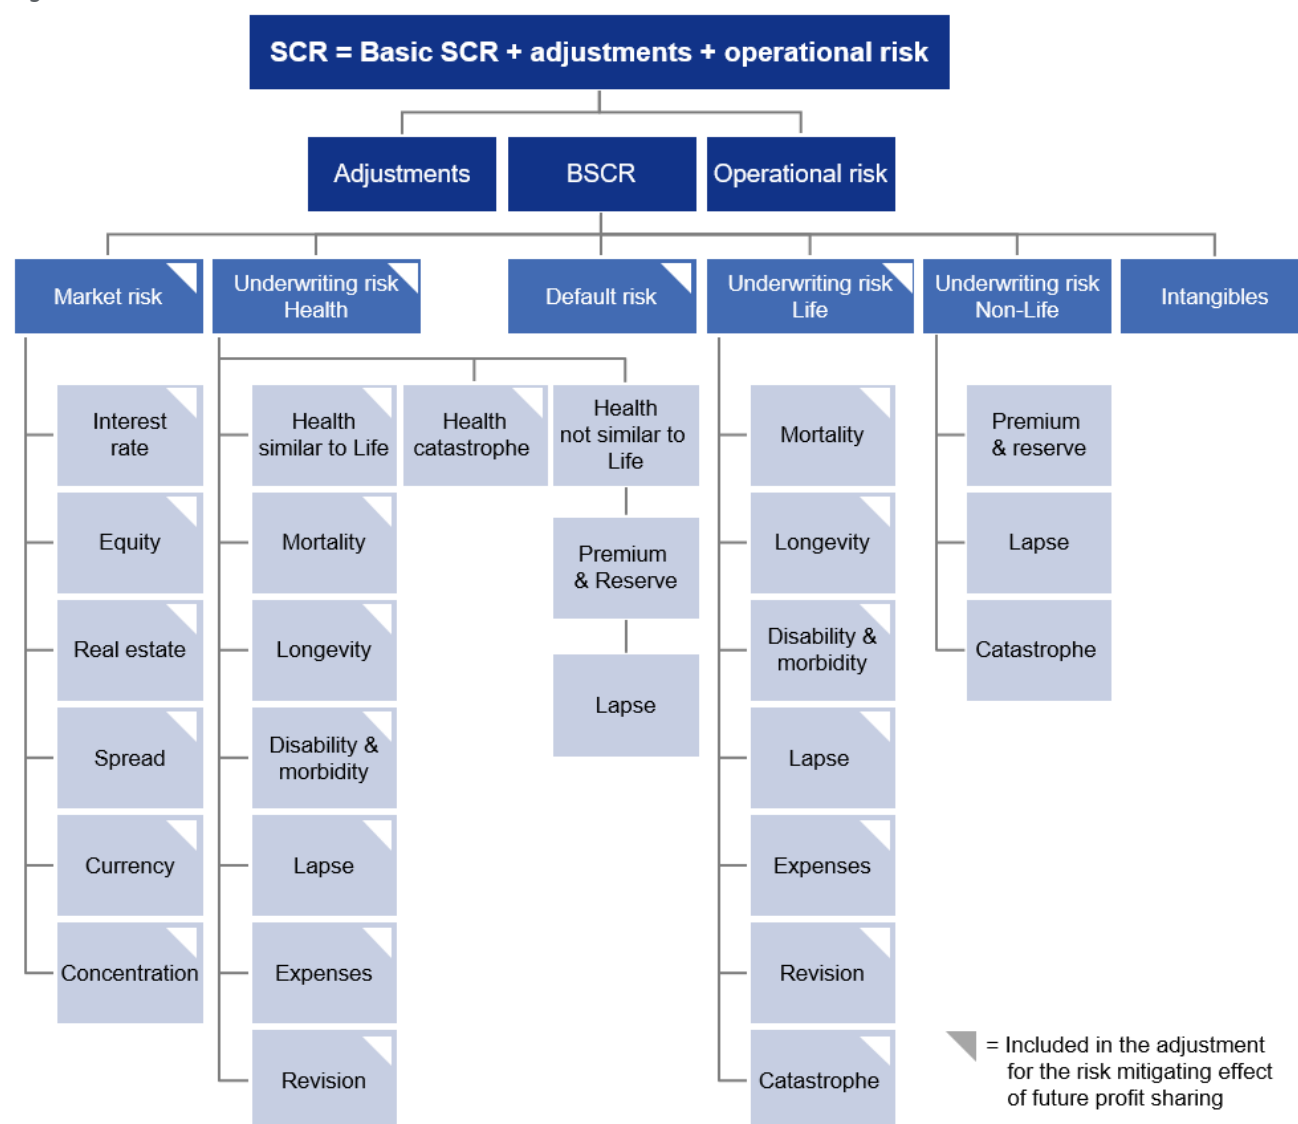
SCR = Basic SCR + adjustments + operational risk

Adjustments

BSCR

Operational risk

Market risk

Interest rate

Equity

Real estate

Spread

Currency

Concentration

Underwriting risk Health

Health similar to Life

Mortality

Longevity

Disability & morbidity

Lapse

Expenses

Revision

Health catastrophe

Health not similar to Life

Premium & Reserve

Lapse

Default risk

Underwriting risk Life

Mortality

Longevity

Disability & morbidity

Lapse

Expenses

Revision

Catastrophe

Underwriting risk Non-Life

Premium & reserve

Lapse

Catastrophe

Intangibles

= Included in the adjustment for the risk mitigating effect of future profit sharing